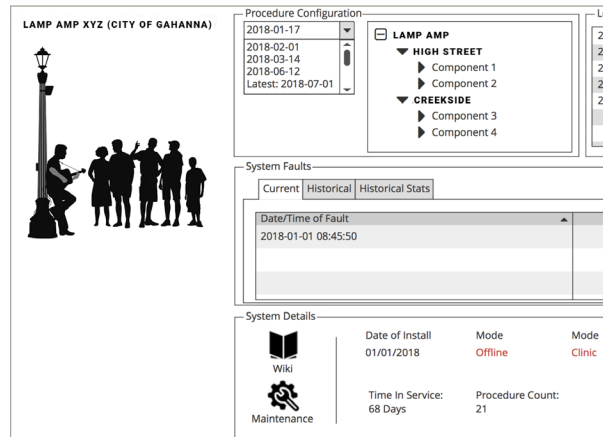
LAMP AMP XYZ (CITY OF GAHANNA)

Procedure Configuration

2018-01-17

2018-02-01
2018-03-14
2018-06-12
Latest: 2018-07-01

LAMP AMP
HIGH STREET
Component 1
Component 2
CREEKSIDE
Component 3
Component 4

L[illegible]
2
2
2
2
2

System Faults

Current | Historical | Historical Stats

| Date/Time of Fault |
|---|
| 2018-01-01 08:45:50 |

System Details

Wiki

Maintenance

Date of Install
01/01/2018

Mode
Offline

Mode
Clinic

Time In Service:
68 Days

Procedure Count:
21